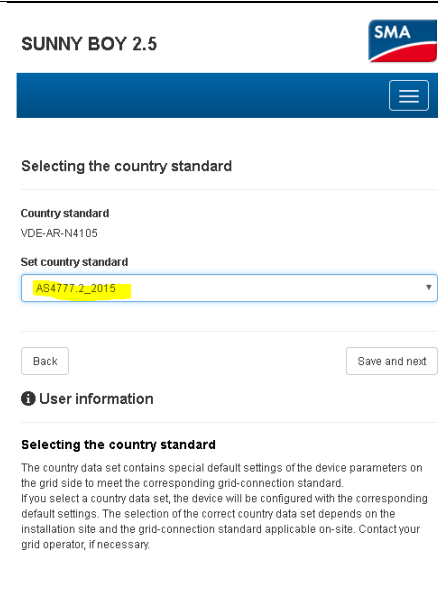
SUNNY BOY 2.5

SMA

Selecting the country standard

Country standard
VDE-AR-N4105

Set country standard
AS4777.2_2015

Back

Save and next

User information

Selecting the country standard

The country data set contains special default settings of the device parameters on the grid side to meet the corresponding grid-connection standard.
If you select a country data set, the device will be configured with the corresponding default settings. The selection of the correct country data set depends on the installation site and the grid-connection standard applicable on-site. Contact your grid operator, if necessary.